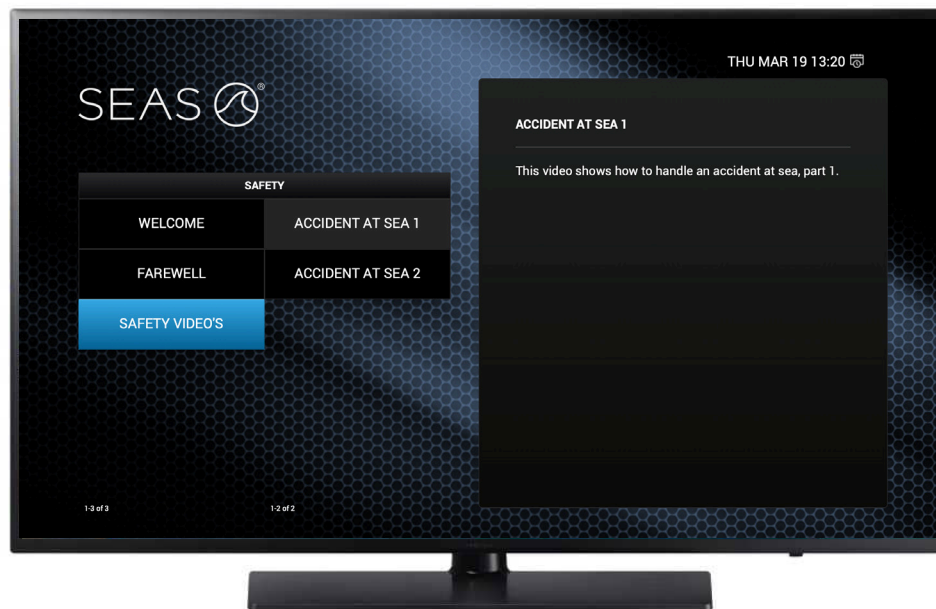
THU MAR 19 13:20

SEAS®

SAFETY

WELCOME

ACCIDENT AT SEA 1

FAREWELL

ACCIDENT AT SEA 2

SAFETY VIDEO'S

ACCIDENT AT SEA 1

This video shows how to handle an accident at sea, part 1.

1-3 of 3

1-2 of 2